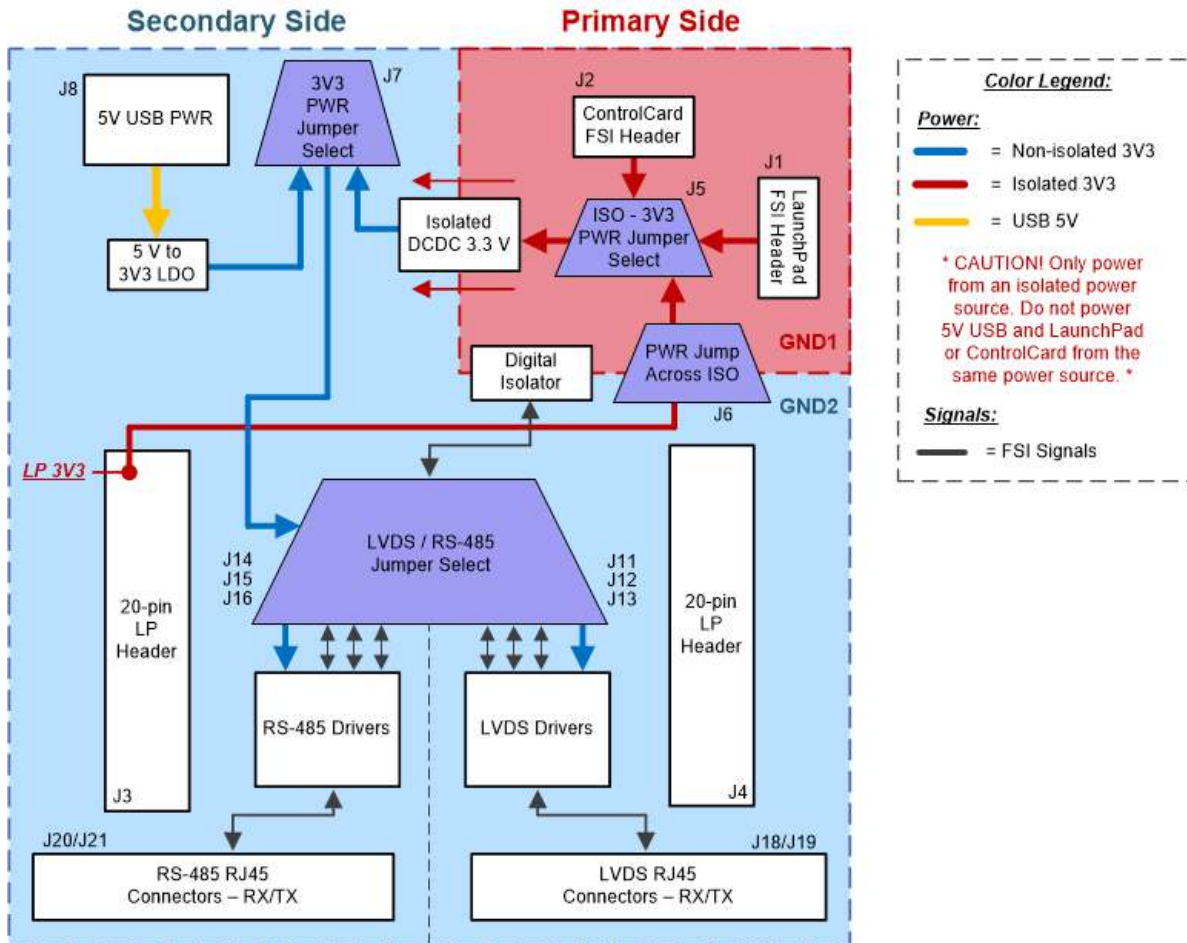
Secondary Side

Primary Side

J8
5V USB PWR

3V3 PWR Jumper Select
J7

J2
ControlCard FSI Header

J1
LaunchPad FSI Header

J5
ISO - 3V3 PWR Jumper Select

Isolated DCDC 3.3 V

5 V to 3V3 LDO

Digital Isolator

PWR Jump Across ISO
J6

GND1

GND2

LP 3V3

20-pin LP Header
J3

LVDS / RS-485 Jumper Select

J14
J15
J16

J11
J12
J13

20-pin LP Header
J4

RS-485 Drivers

LVDS Drivers

J20/J21
RS-485 RJ45 Connectors – RX/TX

J18/J19
LVDS RJ45 Connectors – RX/TX

Color Legend:

Power:
= Non-isolated 3V3
= Isolated 3V3
= USB 5V

* CAUTION! Only power from an isolated power source. Do not power 5V USB and LaunchPad or ControlCard from the same power source. *

Signals:
= FSI Signals